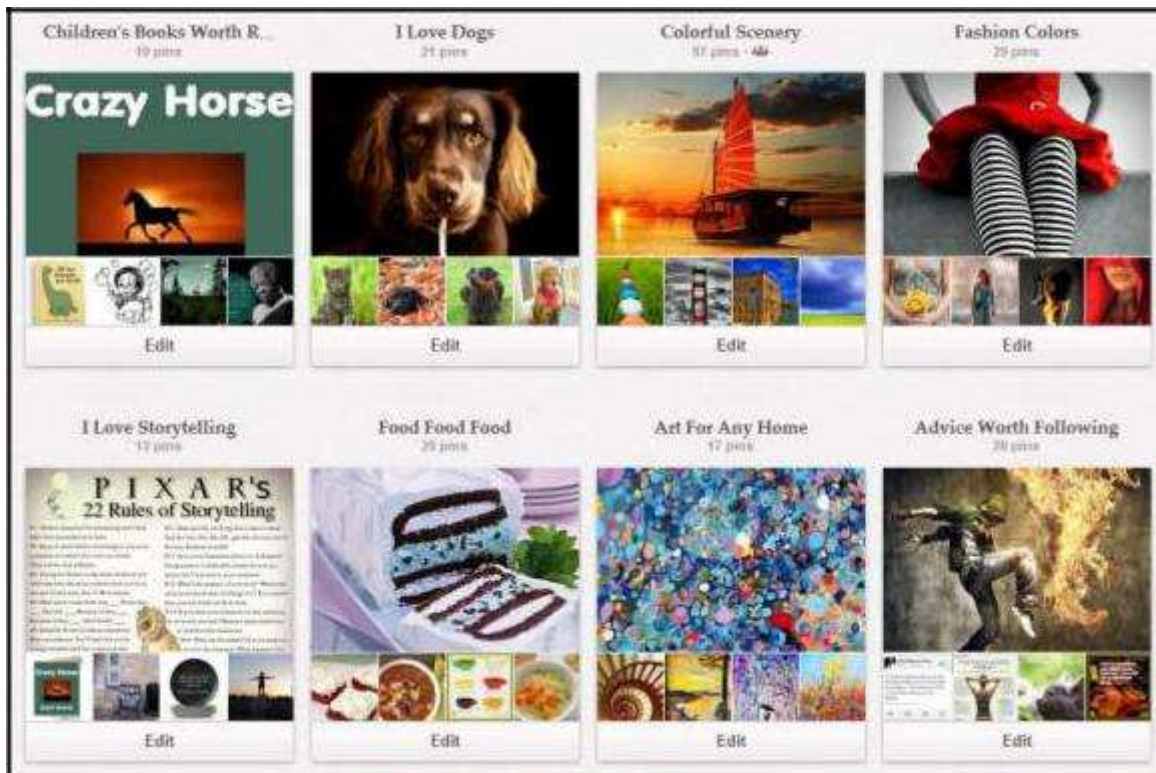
Children's Books Worth R...
10 pins

Crazy Horse

Edit

I Love Dogs
21 pins

Edit

Colorful Scenery
57 pins

Edit

Fashion Colors
29 pins

Edit

I Love Storytelling
17 pins

PIXAR's
22 Rules of Storytelling

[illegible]

Edit

Food Food Food
29 pins

Edit

Art For Any Home
17 pins

Edit

Advice Worth Following
39 pins

Edit